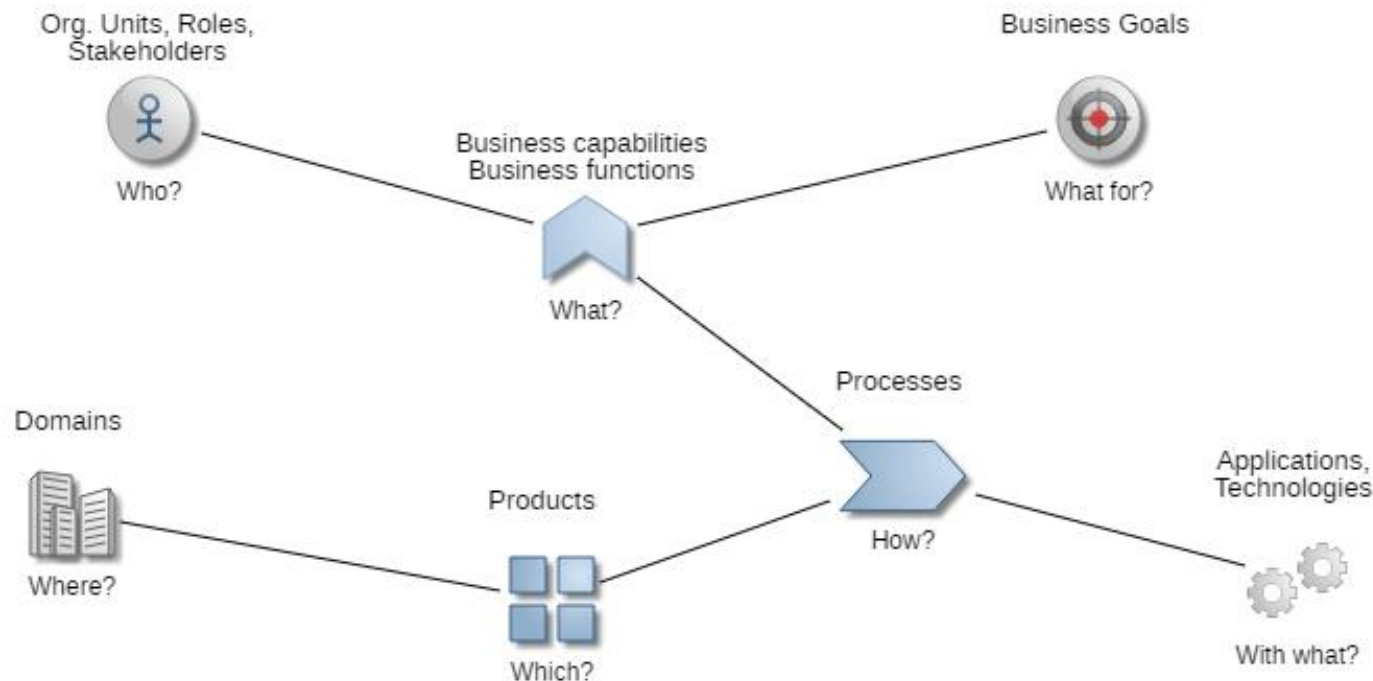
Org. Units, Roles, Stakeholders

Who?

Business Goals

What for?

Business capabilities
Business functions

What?

Processes

How?

Domains

Where?

Products

Which?

Applications, Technologies

With what?